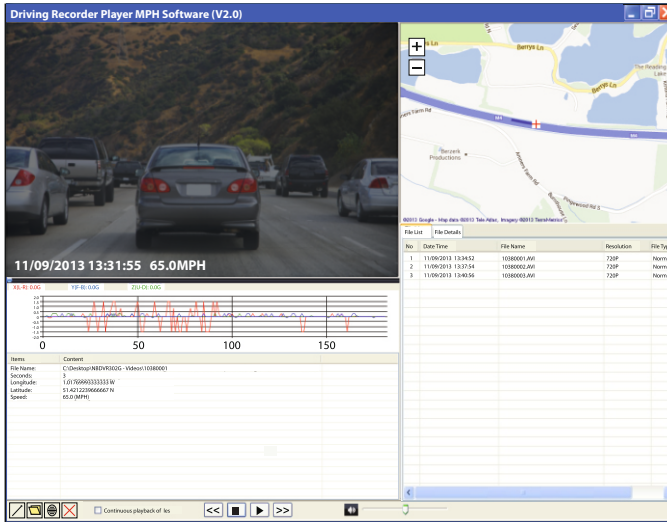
Driving Recorder Player MPH Software (V2.0)

11/09/2013 13:31:55 65.0MPH

X(L-R): 0.0G Y(F-B): 0.0G Z(U-D): 0.0G

0 50 100 150

| Items | Content |
|---|---|
| File Name: | C:\Desktop\N8DVR302G - Video\10380001 |
| Seconds: | 3 |
| Longitude: | 1.01769993333333 W |
| Latitude: | 51.4212239666667 N |
| Speed: | 65.0 (MPH) |

+
−
Berrys Ln
Berrys Ln
The Reading Lake
Berzerk Productions
©2013 Google - Map data ©2013 Tele Atlas, Imagery ©2013 TerraMetrics

File List | File Details

| No | Date Time | File Name | Resolution | File Typ |
|---|---|---|---|---|
| 1 | 11/09/2013 13:34:52 | 10380001.AVI | 720P | Norm |
| 2 | 11/09/2013 13:37:54 | 10380002.AVI | 720P | Norm |
| 3 | 11/09/2013 13:40:56 | 10380003.AVI | 720P | Norm |

Continuous playback of les
<< >>